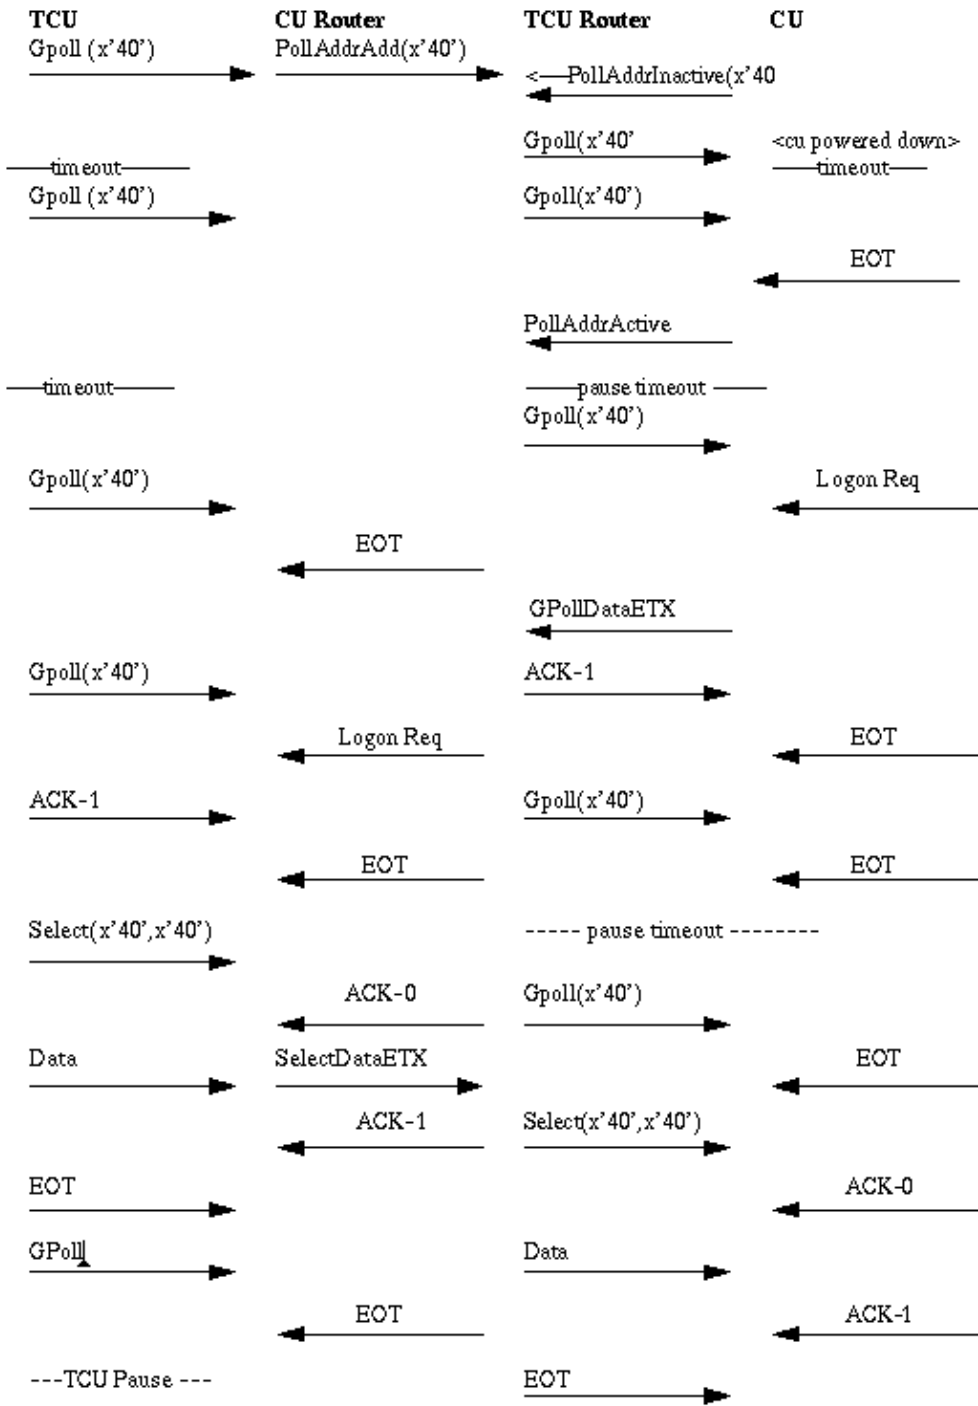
TCU CU Router TCU Router CU

Gpoll (x'40') PollAddrAdd(x'40') <—PollAddrInactive(x'40

Gpoll(x'40' <cu powered down>

—timeout— —timeout—

Gpoll (x'40') Gpoll(x'40')

EOT

PollAddrActive

—timeout— —pause timeout —

Gpoll(x'40')

Gpoll(x'40') Logon Req

EOT

GPollDataETX

Gpoll(x'40') ACK-1

Logon Req EOT

ACK-1 Gpoll(x'40')

EOT EOT

Select(x'40',x'40') ----- pause timeout --------

ACK-0 Gpoll(x'40')

Data SelectDataETX EOT

ACK-1 Select(x'40',x'40')

EOT ACK-0

GPoll Data

EOT ACK-1

---TCU Pause --- EOT